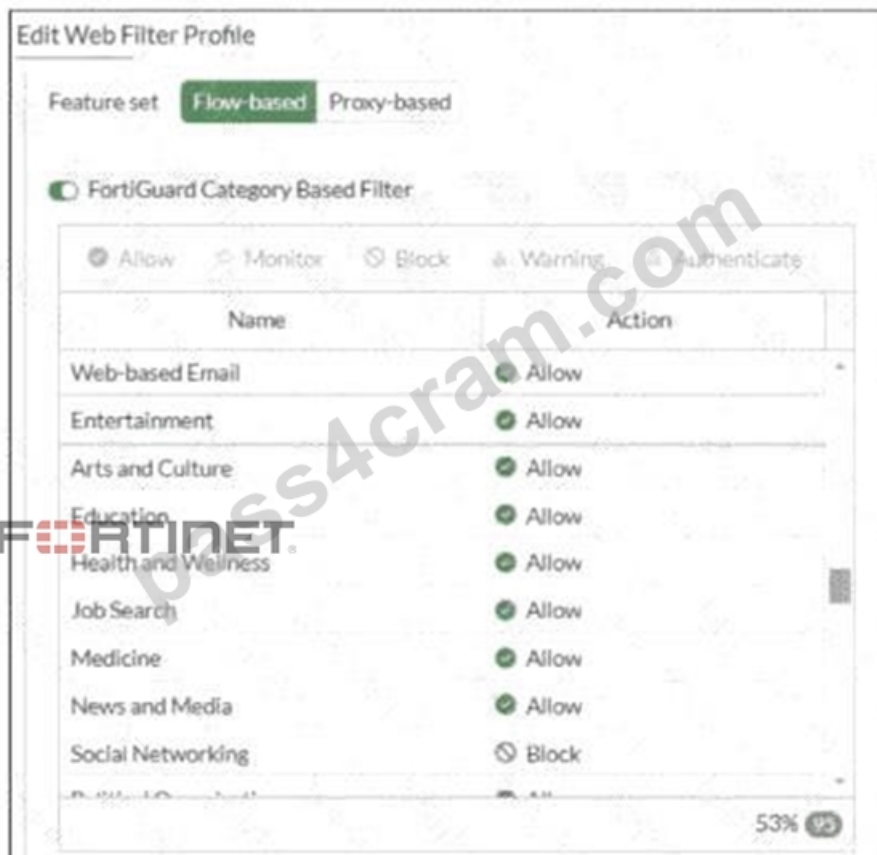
Edit Web Filter Profile

Feature set Flow-based Proxy-based

FortiGuard Category Based Filter

Allow Monitor Block Warning Authenticate

| Name | Action |
|---|---|
| Web-based Email | Allow |
| Entertainment | Allow |
| Arts and Culture | Allow |
| Education | Allow |
| Health and Wellness | Allow |
| Job Search | Allow |
| Medicine | Allow |
| News and Media | Allow |
| Social Networking | Block |
| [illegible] | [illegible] |

53% 95

pass4cram.com

FORTINET